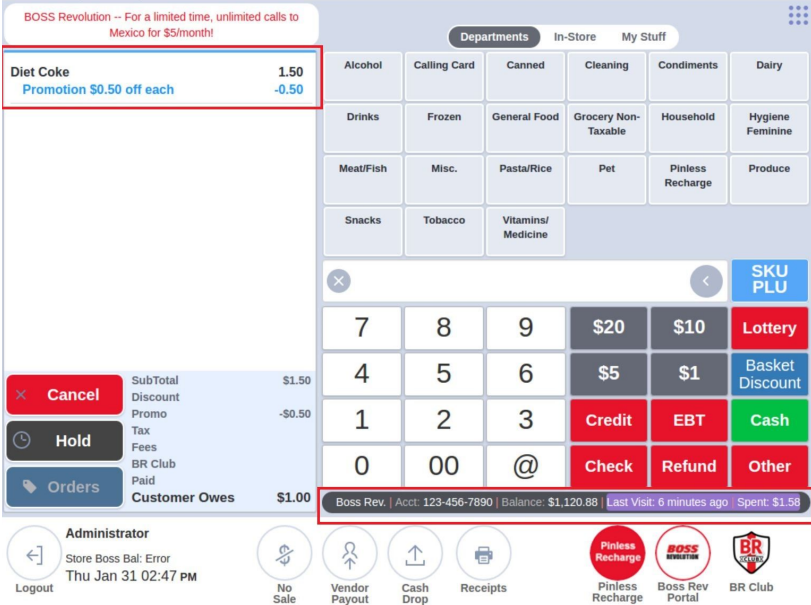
BOSS Revolution -- For a limited time, unlimited calls to Mexico for $5/month!

Diet Coke 1.50
Promotion $0.50 off each -0.50

Departments In-Store My Stuff

| Alcohol | Calling Card | Canned | Cleaning | Condiments | Dairy |
|---|---|---|---|---|---|
| Drinks | Frozen | General Food | Grocery Non-Taxable | Household | Hygiene Feminine |
| Meat/Fish | Misc. | Pasta/Rice | Pet | Pinless Recharge | Produce |
| Snacks | Tobacco | Vitamins/ Medicine | | | |

SKU PLU

| 7 | 8 | 9 | $20 | $10 | Lottery |
|---|---|---|---|---|---|
| 4 | 5 | 6 | $5 | $1 | Basket Discount |
| 1 | 2 | 3 | Credit | EBT | Cash |
| 0 | 00 | @ | Check | Refund | Other |

Cancel
Hold
Orders

SubTotal $1.50
Discount
Promo -$0.50
Tax
Fees
BR Club
Paid
Customer Owes $1.00

Boss Rev. | Acct: 123-456-7890 | Balance: $1,120.88 | Last Visit: 6 minutes ago | Spent: $1.58

Logout
Administrator
Store Boss Bal: Error
Thu Jan 31 02:47 PM
No Sale
Vendor Payout
Cash Drop
Receipts
Pinless Recharge
Pinless Recharge
BOSS REVOLUTION
Boss Rev Portal
BR CLUB
BR Club